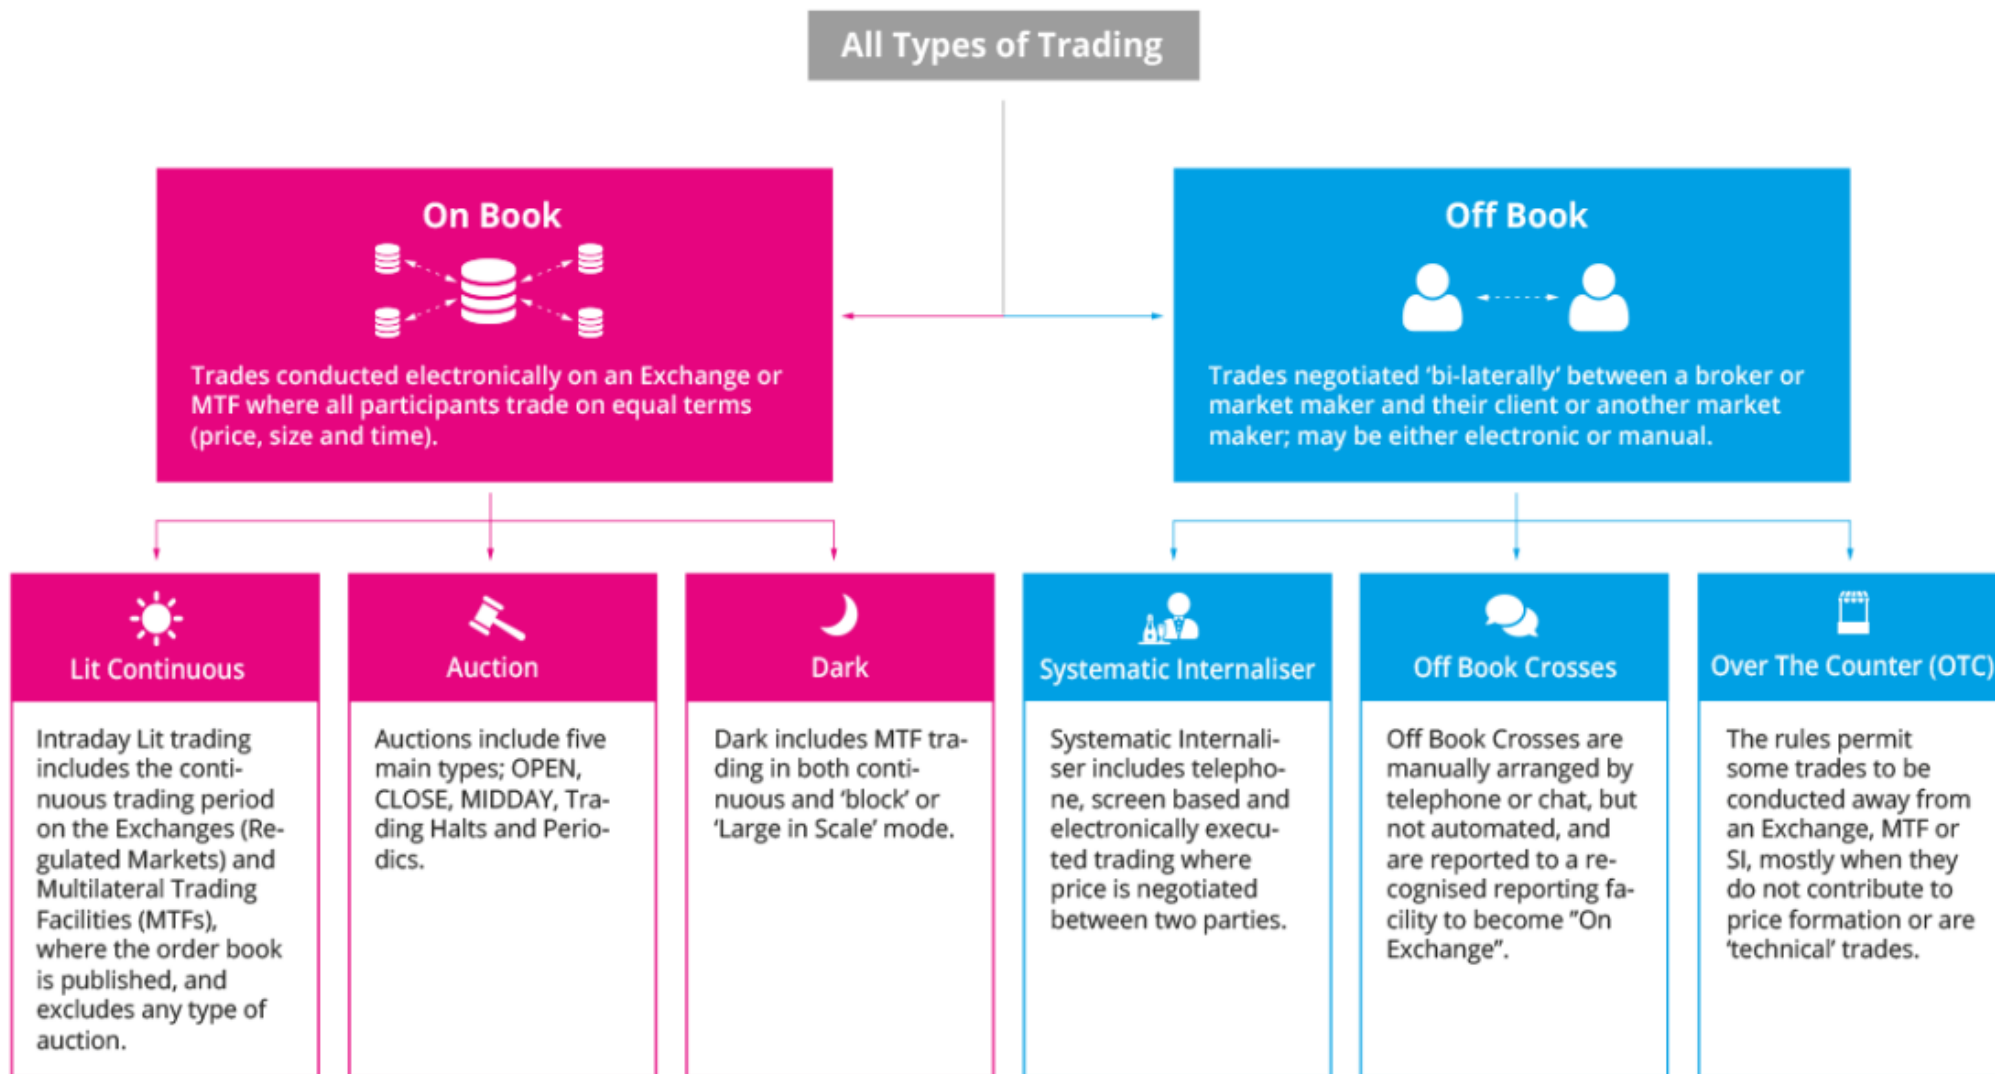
All Types of Trading

On Book

Trades conducted electronically on an Exchange or MTF where all participants trade on equal terms (price, size and time).

Off Book

Trades negotiated 'bi-laterally' between a broker or market maker and their client or another market maker; may be either electronic or manual.

Lit Continuous

Intraday Lit trading includes the continuous trading period on the Exchanges (Regulated Markets) and Multilateral Trading Facilities (MTFs), where the order book is published, and excludes any type of auction.

Auction

Auctions include five main types; OPEN, CLOSE, MIDDAY, Trading Halts and Periodics.

Dark

Dark includes MTF trading in both continuous and 'block' or 'Large in Scale' mode.

Systematic Internaliser

Systematic Internaliser includes telephone, screen based and electronically executed trading where price is negotiated between two parties.

Off Book Crosses

Off Book Crosses are manually arranged by telephone or chat, but not automated, and are reported to a recognised reporting facility to become "On Exchange".

Over The Counter (OTC)

The rules permit some trades to be conducted away from an Exchange, MTF or SI, mostly when they do not contribute to price formation or are 'technical' trades.